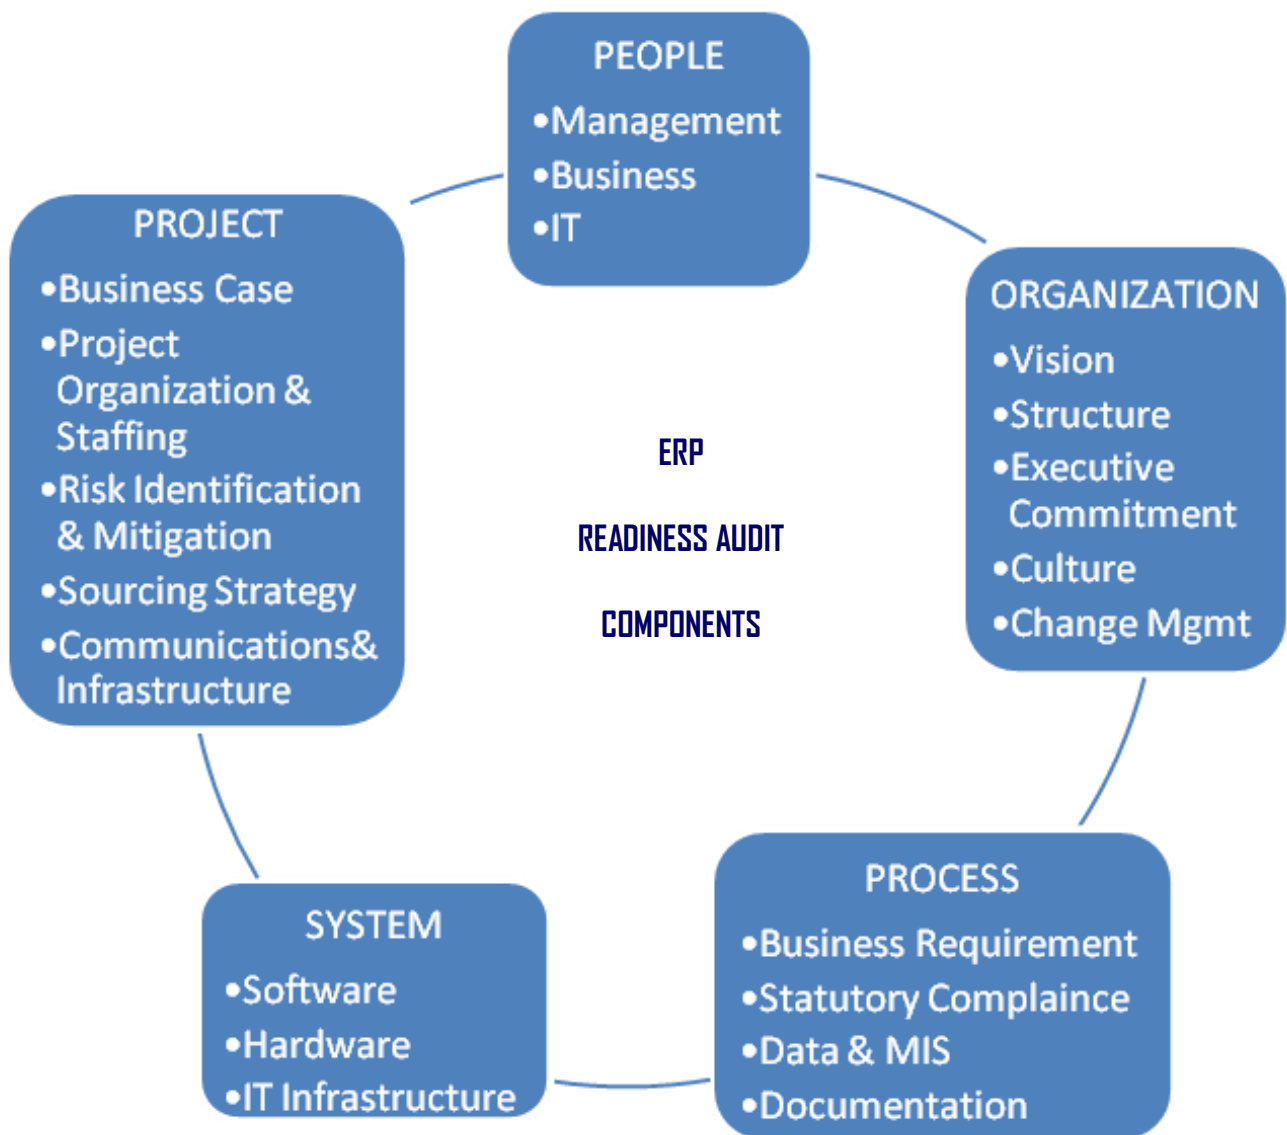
PEOPLE
•Management
•Business
•IT

PROJECT
•Business Case
•Project Organization & Staffing
•Risk Identification & Mitigation
•Sourcing Strategy
•Communications& Infrastructure

ERP

READINESS AUDIT

COMPONENTS

ORGANIZATION
•Vision
•Structure
•Executive Commitment
•Culture
•Change Mgmt

SYSTEM
•Software
•Hardware
•IT Infrastructure

PROCESS
•Business Requirement
•Statutory Complaince
•Data & MIS
•Documentation